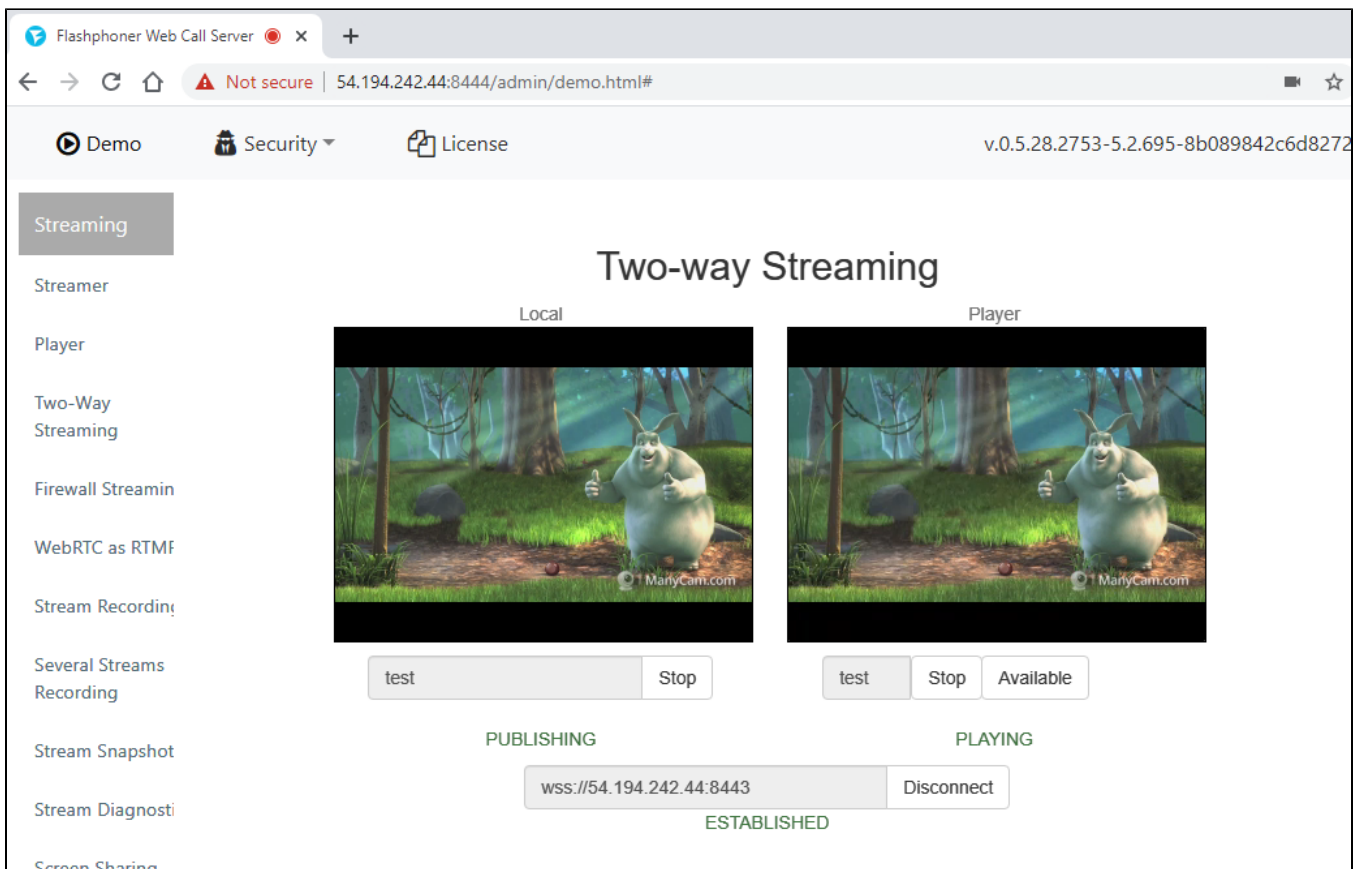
Flashphoner Web Call Server ×
+
Not secure | 54.194.242.44:8444/admin/demo.html#

Demo
Security
License
v.0.5.28.2753-5.2.695-8b089842c6d8272

Streaming
Streamer
Player
Two-Way Streaming
Firewall Streamin
WebRTC as RTMF
Stream Recordin
Several Streams Recording
Stream Snapshot
Stream Diagnosti
Screen Sharing

Two-way Streaming

Local
ManyCam.com
test
Stop
PUBLISHING

Player
ManyCam.com
test
Stop
Available
PLAYING

wss://54.194.242.44:8443
Disconnect
ESTABLISHED